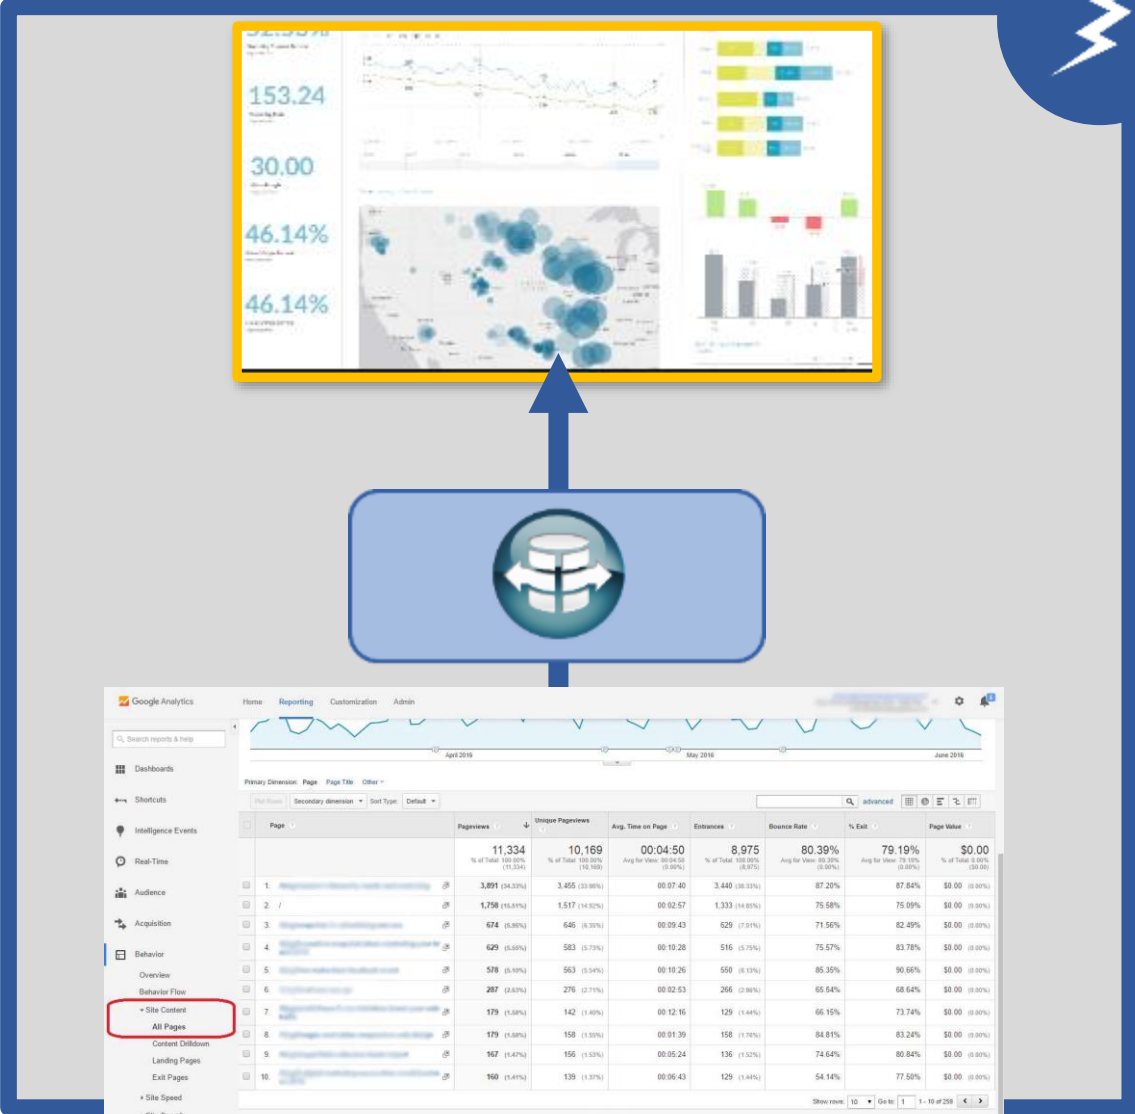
153.24

30.00

46.14%

46.14%

Google Analytics

Home Reporting Customization Admin

Search reports & help

Dashboards

Shortcuts

Intelligence Events

Real-Time

Audience

Acquisition

Behavior

Overview

Behavior Flow

▾ Site Content

All Pages

Content Drilldown

Landing Pages

Exit Pages

▸ Site Speed

April 2016 May 2016 June 2016

Primary Dimension: Page Page Title Other

Plot Rows Secondary dimension Sort Type: Default

advanced

| | Page | Pageviews | Unique Pageviews | Avg. Time on Page | Entrances | Bounce Rate | % Exit | Page Value |
|---|---|---|---|---|---|---|---|---|
| | | 11,334 % of Total: 100.00% (11,334) | 10,169 % of Total: 100.00% (10,169) | 00:04:50 Avg for View: 00:04:50 (0.00%) | 8,975 % of Total: 100.00% (8,975) | 80.39% Avg for View: 80.39% (0.00%) | 79.19% Avg for View: 79.19% (0.00%) | $0.00 % of Total: 0.00% ($0.00) |
| | 1. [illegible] | 3,891 (34.33%) | 3,455 (33.98%) | 00:07:40 | 3,440 (38.33%) | 87.20% | 87.84% | $0.00 (0.00%) |
| | 2. / | 1,758 (15.51%) | 1,517 (14.92%) | 00:02:57 | 1,333 (14.85%) | 75.58% | 75.09% | $0.00 (0.00%) |
| | 3. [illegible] | 674 (5.95%) | 646 (6.35%) | 00:09:43 | 629 (7.01%) | 71.56% | 82.49% | $0.00 (0.00%) |
| | 4. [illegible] | 629 (5.55%) | 583 (5.73%) | 00:10:28 | 516 (5.75%) | 75.57% | 83.78% | $0.00 (0.00%) |
| | 5. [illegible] | 578 (5.10%) | 563 (5.54%) | 00:10:26 | 550 (6.13%) | 85.35% | 90.66% | $0.00 (0.00%) |
| | 6. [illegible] | 287 (2.53%) | 276 (2.71%) | 00:02:53 | 266 (2.96%) | 65.54% | 68.64% | $0.00 (0.00%) |
| | 7. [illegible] | 179 (1.58%) | 142 (1.40%) | 00:12:16 | 129 (1.44%) | 66.15% | 73.74% | $0.00 (0.00%) |
| | 8. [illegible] | 179 (1.58%) | 158 (1.55%) | 00:01:39 | 158 (1.76%) | 84.81% | 83.24% | $0.00 (0.00%) |
| | 9. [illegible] | 167 (1.47%) | 156 (1.53%) | 00:05:24 | 136 (1.52%) | 74.64% | 80.84% | $0.00 (0.00%) |
| | 10. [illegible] | 160 (1.41%) | 139 (1.37%) | 00:06:43 | 129 (1.44%) | 54.14% | 77.50% | $0.00 (0.00%) |

Show rows: 10 Go to: 1 1 - 10 of 259